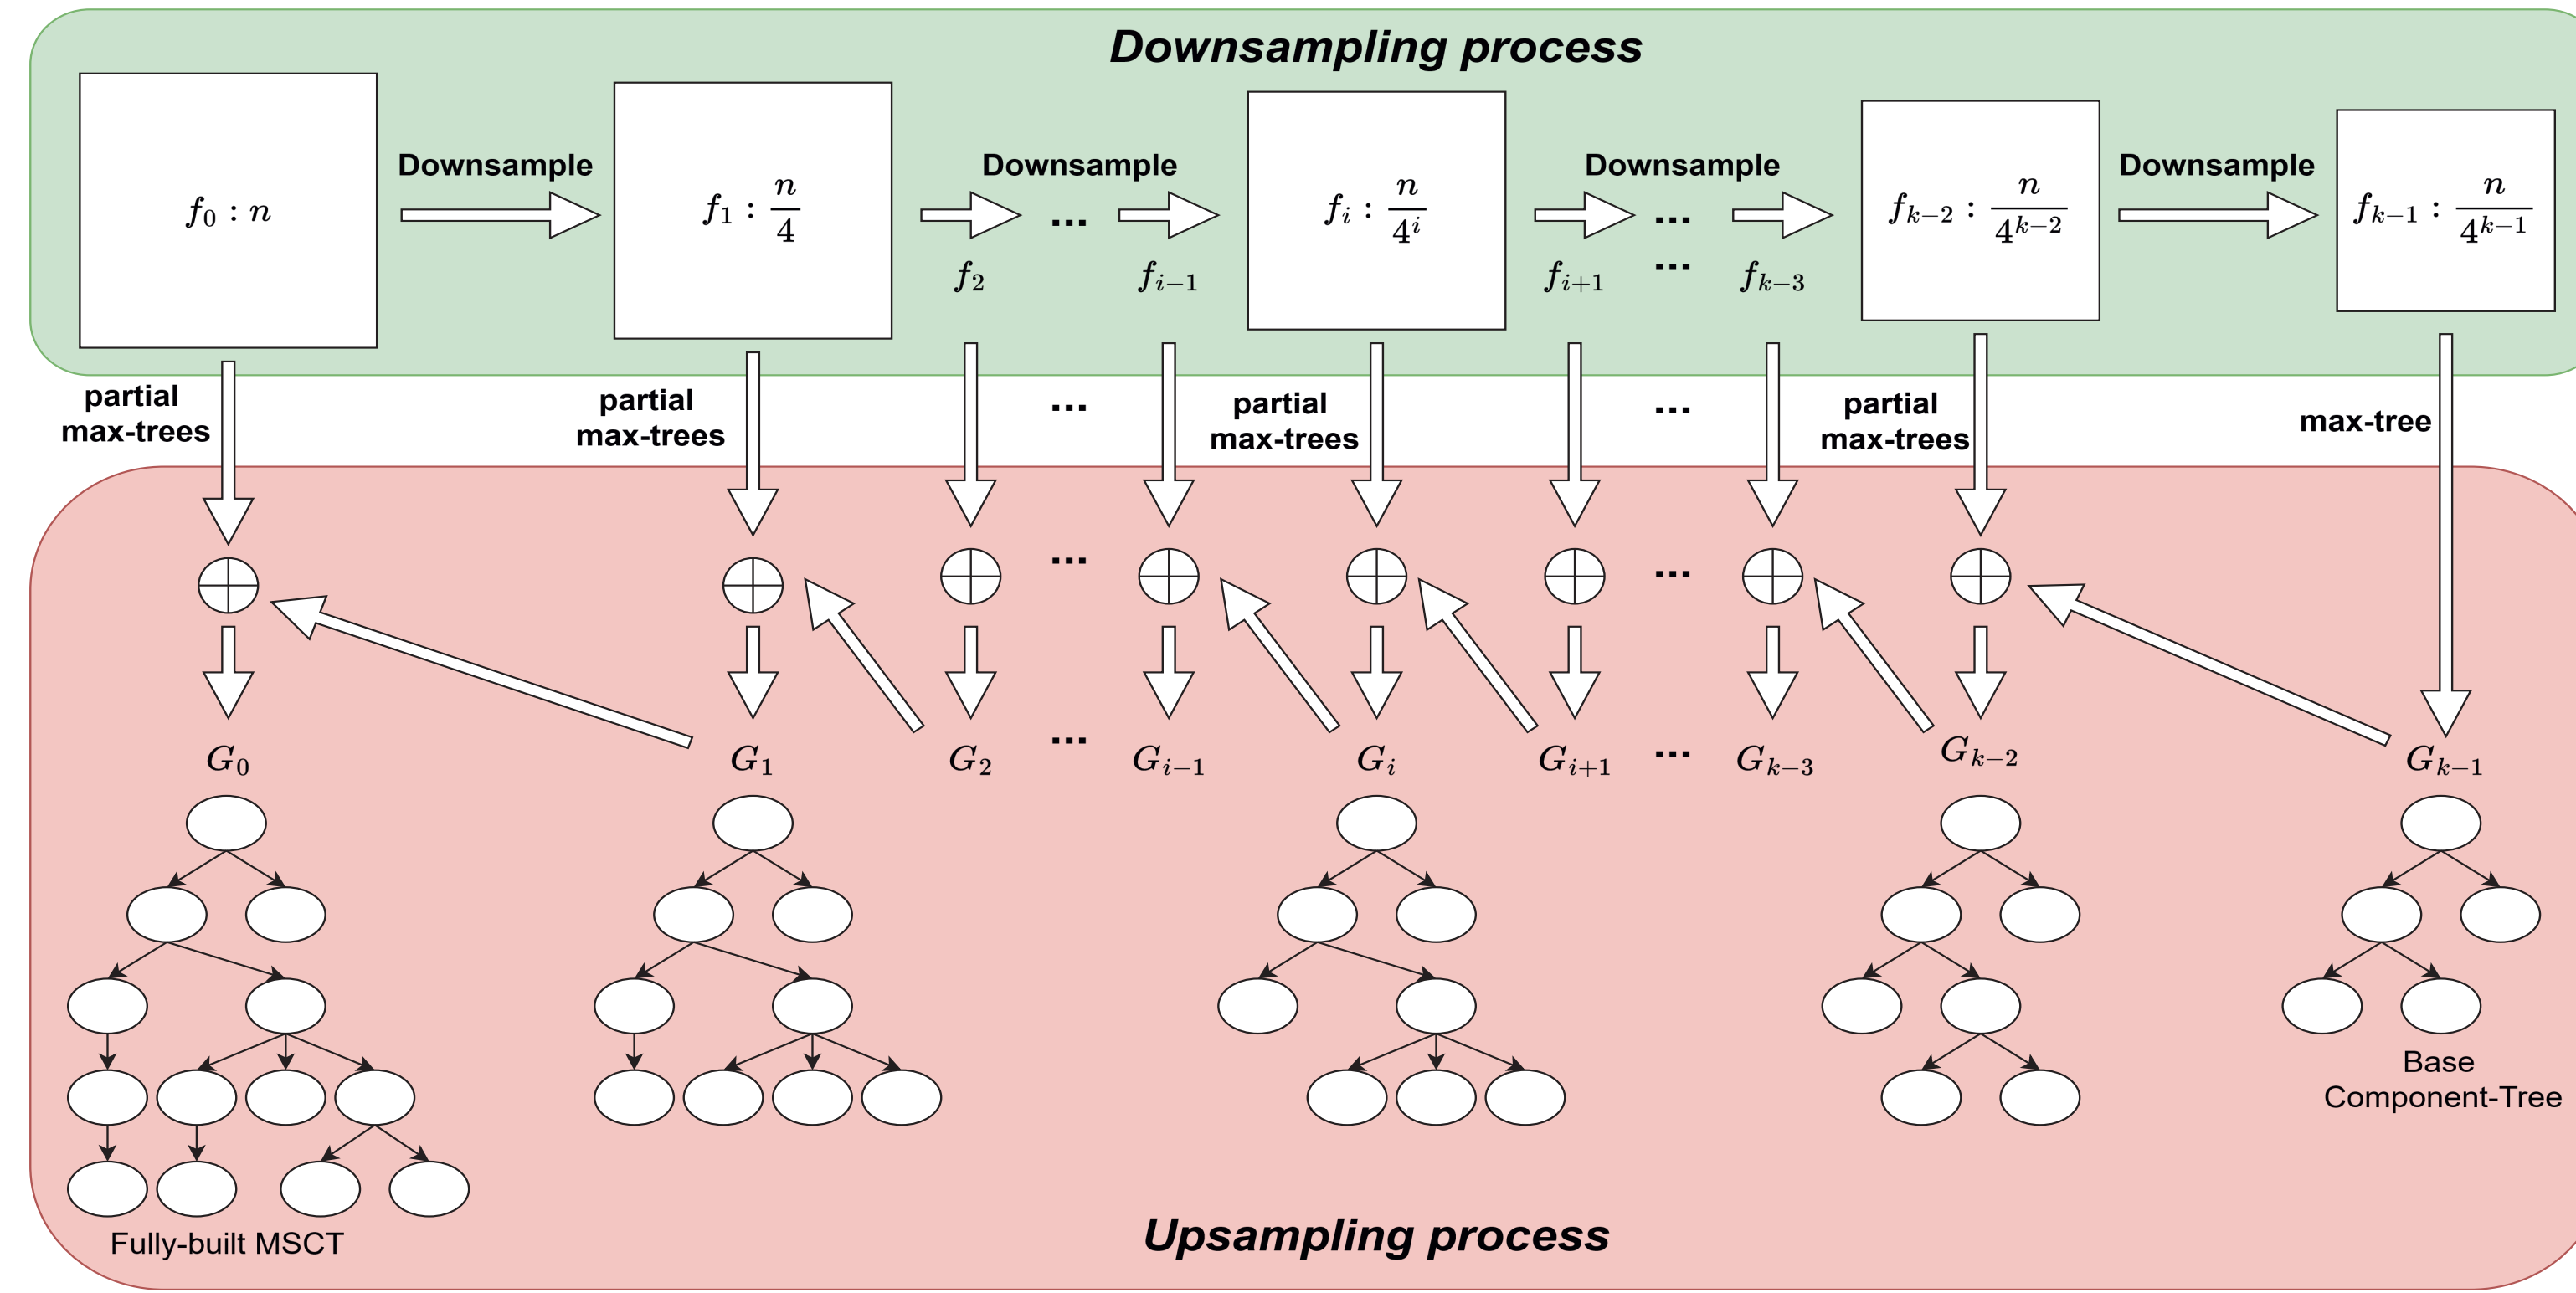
Downsampling process

$f_0 : n$

Downsample

$f_1 : \frac{n}{4}$

Downsample

$f_2$ ... $f_{i-1}$

$f_i : \frac{n}{4^i}$

Downsample

$f_{i+1}$ ... ... $f_{k-3}$

$f_{k-2} : \frac{n}{4^{k-2}}$

Downsample

$f_{k-1} : \frac{n}{4^{k-1}}$

partial max-trees

partial max-trees

...

partial max-trees

...

partial max-trees

max-tree

$\oplus$ $\oplus$ $\oplus$ ... $\oplus$ $\oplus$ $\oplus$ ... $\oplus$ $\oplus$

$G_0$ $G_1$ $G_2$ ... $G_{i-1}$ $G_i$ $G_{i+1}$ ... $G_{k-3}$ $G_{k-2}$ $G_{k-1}$

Fully-built MSCT

Base Component-Tree

Upsampling process